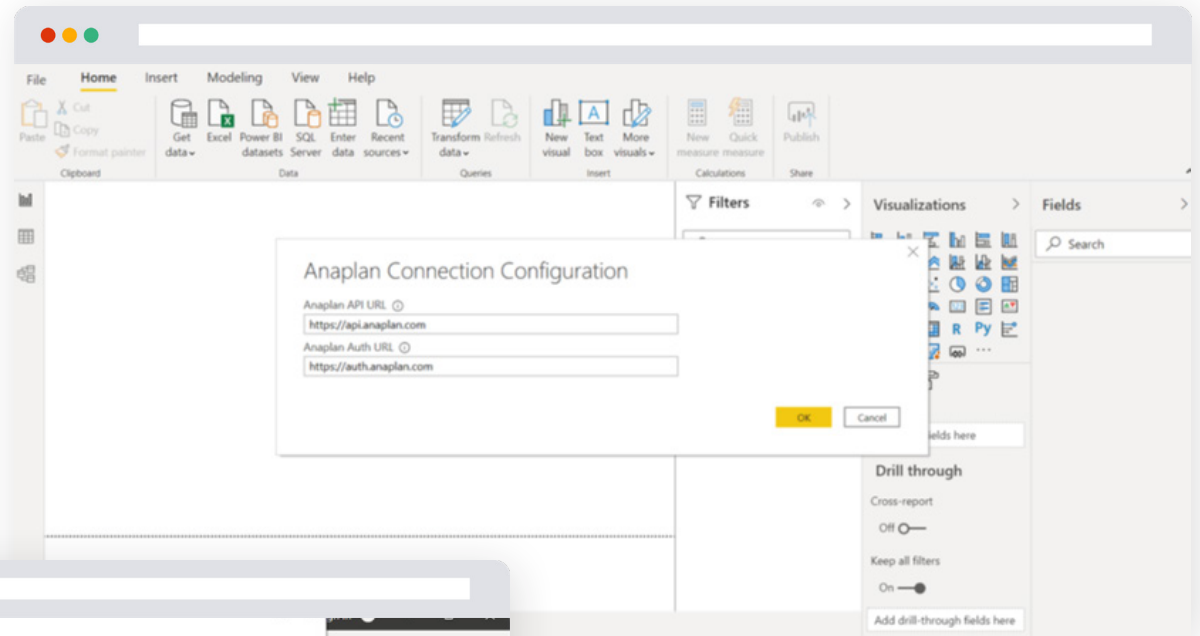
File Home Insert Modeling View Help

Paste
Cut
Copy
Format painter
Clipboard

Get data
Excel
Power BI datasets
SQL Server
Enter data
Recent sources
Data

Transform data
Refresh
Queries

New visual
Text box
More visuals
Insert

New measure
Quick measure
Calculations

Publish
Share

Filters

Visualizations

Fields

Search

Anaplan Connection Configuration

Anaplan API URL

https://api.anaplan.com

Anaplan Auth URL

https://auth.anaplan.com

OK Cancel

ields here

Drill through

Cross-report

Off

Keep all filters

On

Add drill-through fields here